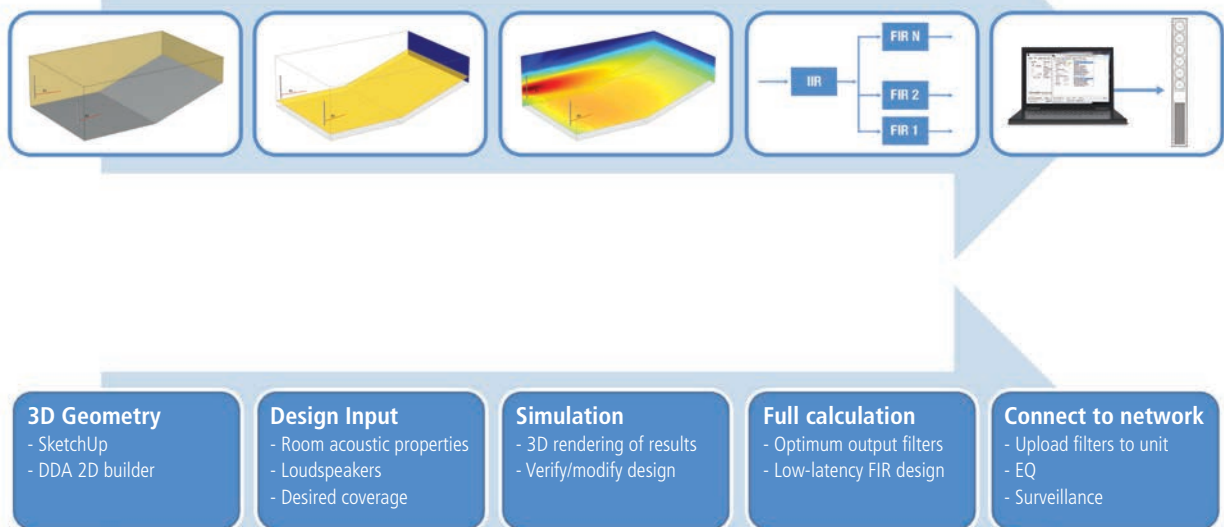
IIR

FIR N

FIR 2

FIR 1

**3D Geometry**
- SketchUp
- DDA 2D builder

**Design Input**
- Room acoustic properties
- Loudspeakers
- Desired coverage

**Simulation**
- 3D rendering of results
- Verify/modify design

**Full calculation**
- Optimum output filters
- Low-latency FIR design

**Connect to network**
- Upload filters to unit
- EQ
- Surveillance